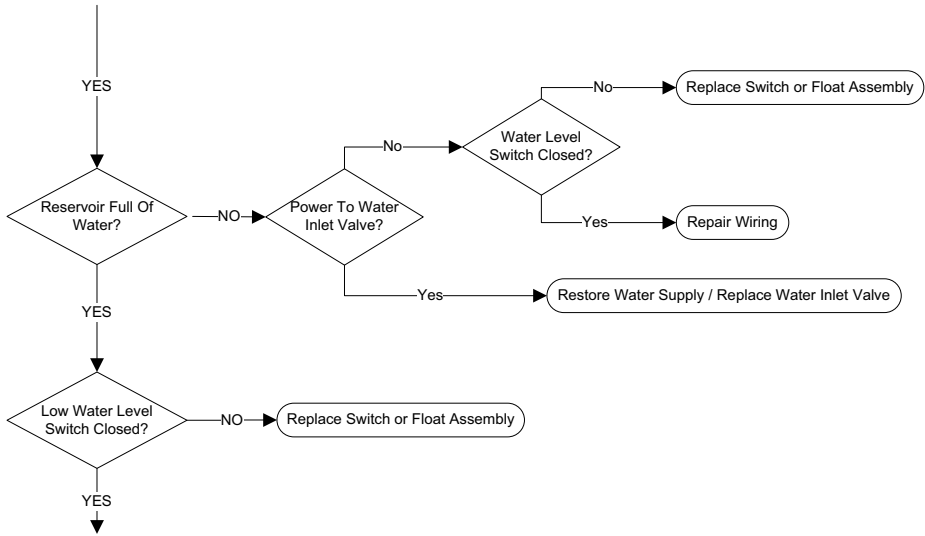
YES

Reservoir Full Of Water?

NO

Power To Water Inlet Valve?

No

Water Level Switch Closed?

No

Replace Switch or Float Assembly

Yes

Repair Wiring

Yes

Restore Water Supply / Replace Water Inlet Valve

YES

Low Water Level Switch Closed?

NO

Replace Switch or Float Assembly

YES